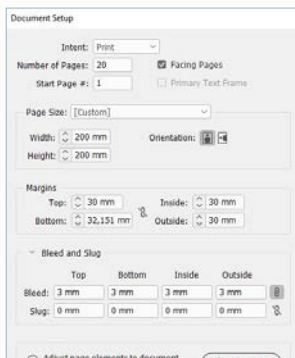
Document Setup

Intent: Print

Number of Pages: 20

Facing Pages

Start Page #: 1

Primary Text Frame

Page Size: [Custom]

Width: 200 mm

Orientation:

Height: 200 mm

Margins

Top: 30 mm

Inside: 30 mm

Bottom: 32,151 mm

Outside: 30 mm

Bleed and Slug

| | Top | Bottom | Inside | Outside |
|---|---|---|---|---|
| Bleed: | 3 mm | 3 mm | 3 mm | 3 mm |
| Slug: | 0 mm | 0 mm | 0 mm | 0 mm |

Adjust page elements to document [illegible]